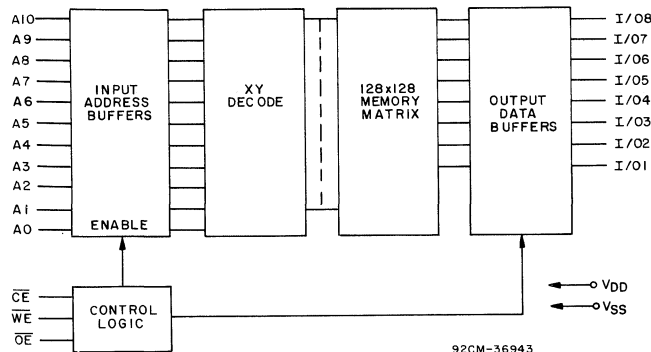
A10
A9
A8
A7
A6
A5
A4
A3
A2
A1
A0

INPUT ADDRESS BUFFERS

ENABLE

XY DECODE

128x128 MEMORY MATRIX

OUTPUT DATA BUFFERS

I/O8
I/O7
I/O6
I/O5
I/O4
I/O3
I/O2
I/O1

$\overline{CE}$
$\overline{WE}$
$\overline{OE}$

CONTROL LOGIC

$V_{DD}$
$V_{SS}$

92CM-36943